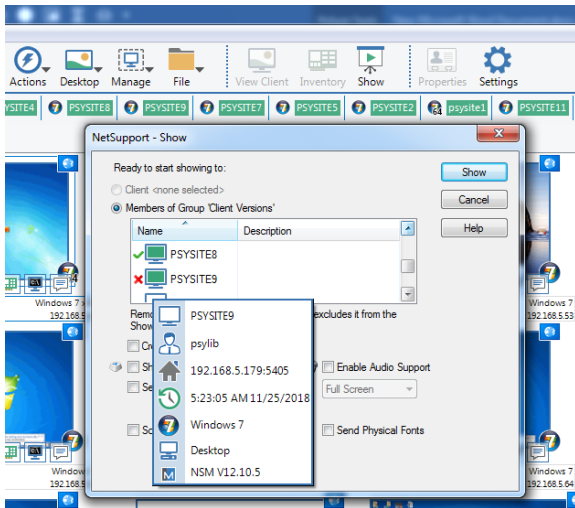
Actions Desktop Manage File View Client Inventory Show Properties Settings

PSYSITE4 PSYSITE8 PSYSITE9 PSYSITE7 PSYSITE5 PSYSITE2 psysite1 PSYSITE11

NetSupport - Show

Ready to start showing to:

Client <none selected>

Members of Group 'Client Versions'

| Name | Description |
|---|---|
| PSYSITE8 | |
| PSYSITE9 | |

Remo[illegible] excludes it from the Show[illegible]

Cr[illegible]

Sh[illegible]

Se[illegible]

Enable Audio Support

Full Screen

Sc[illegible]

Send Physical Fonts

Show

Cancel

Help

PSYSITE9

psylib

192.168.5.179:5405

5:23:05 AM 11/25/2018

Windows 7

Desktop

NSM V12.10.5

Windows 7 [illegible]
192.168.5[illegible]

Windows 7
192.168.5.53

Window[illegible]
192.168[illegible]

Window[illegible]
192.168.5.64